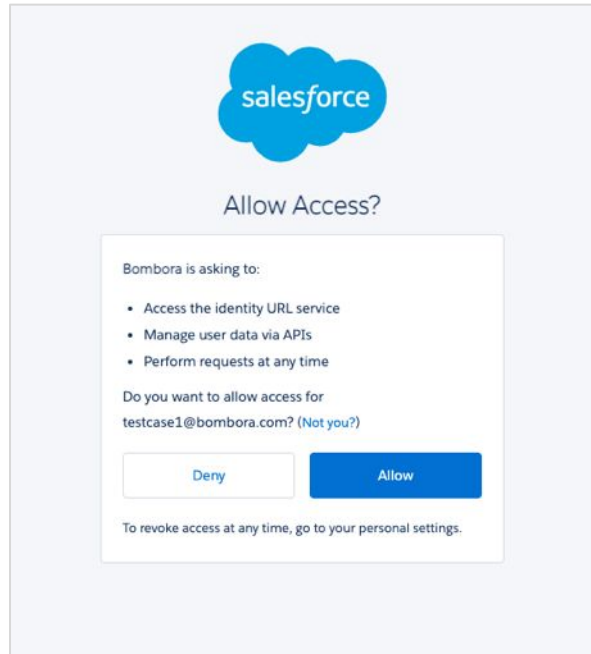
salesforce

Allow Access?

Bombora is asking to:

- Access the identity URL service
- Manage user data via APIs
- Perform requests at any time

Do you want to allow access for testcase1@bombora.com? (Not you?)

Deny

Allow

To revoke access at any time, go to your personal settings.